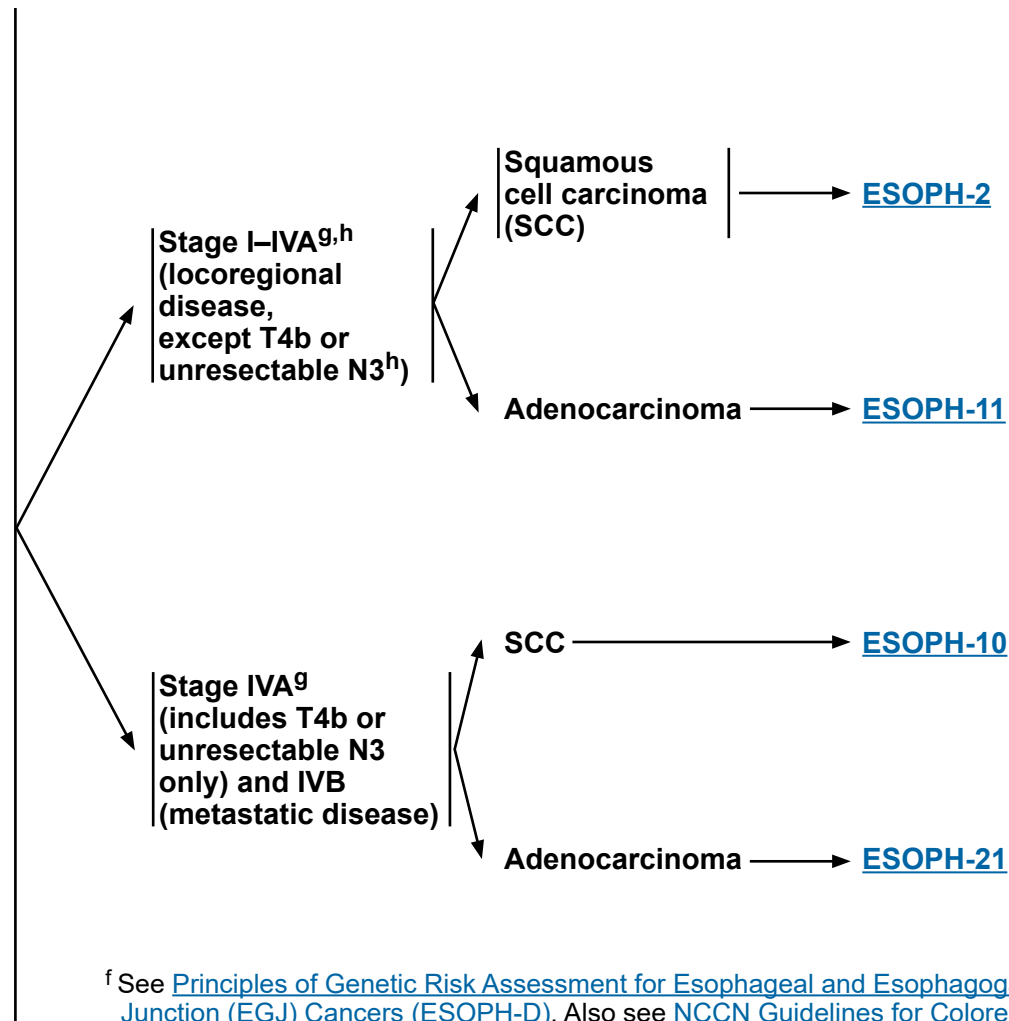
Squamous cell carcinoma (SCC)

ESOPH-2

Stage I–IVA$^{g,h}$ (locoregional disease, except T4b or unresectable N3$^{h}$)

Adenocarcinoma

ESOPH-11

SCC

ESOPH-10

Stage IVA$^{g}$ (includes T4b or unresectable N3 only) and IVB (metastatic disease)

Adenocarcinoma

ESOPH-21

$^{f}$ See Principles of Genetic Risk Assessment for Esophageal and Esophagog Junction (EGJ) Cancers (ESOPH-D). Also see NCCN Guidelines for Colore